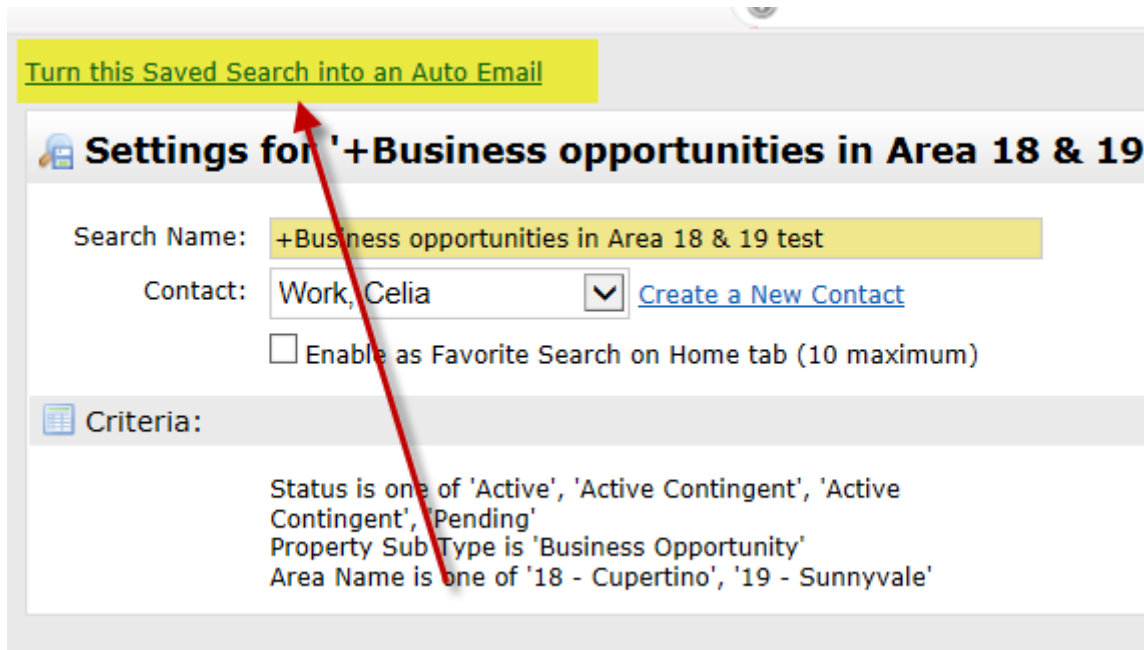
Turn this Saved Search into an Auto Email

Settings for '+Business opportunities in Area 18 & 19

Search Name: +Business opportunities in Area 18 & 19 test

Contact: Work, Celia Create a New Contact

Enable as Favorite Search on Home tab (10 maximum)

Criteria:

Status is one of 'Active', 'Active Contingent', 'Active Contingent', 'Pending'
Property Sub Type is 'Business Opportunity'
Area Name is one of '18 - Cupertino', '19 - Sunnyvale'